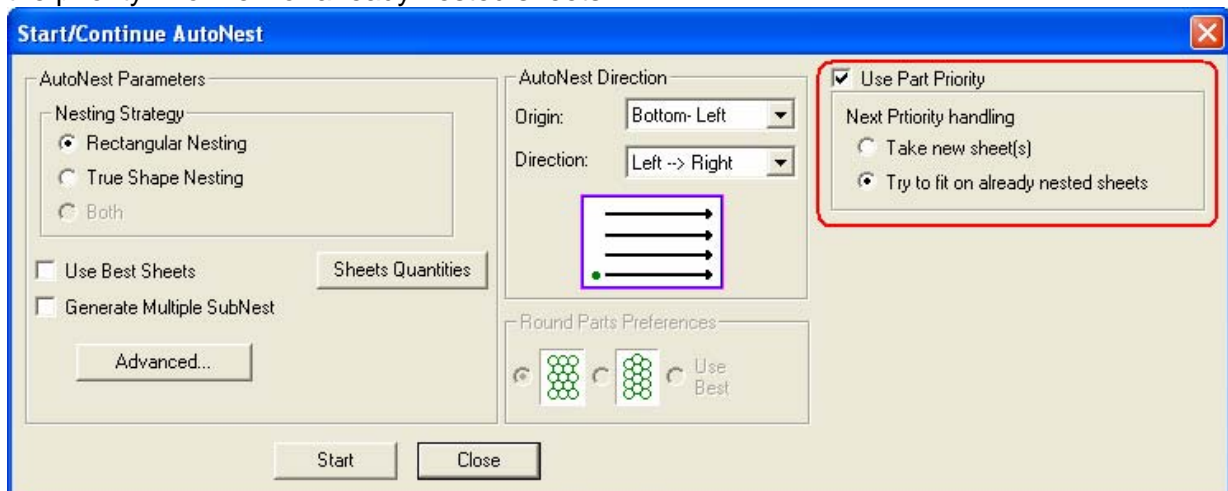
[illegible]

Start/Continue AutoNest

AutoNest Parameters

Nesting Strategy

Rectangular Nesting

True Shape Nesting

Both

Use Best Sheets

Sheets Quantities

Generate Multiple SubNest

Advanced...

AutoNest Direction

Origin: Bottom- Left

Direction: Left --> Right

Round Parts Preferences

Use Best

Use Part Priority

Next Prtiority handling

Take new sheet(s)

Try to fit on already nested sheets

Start

Close